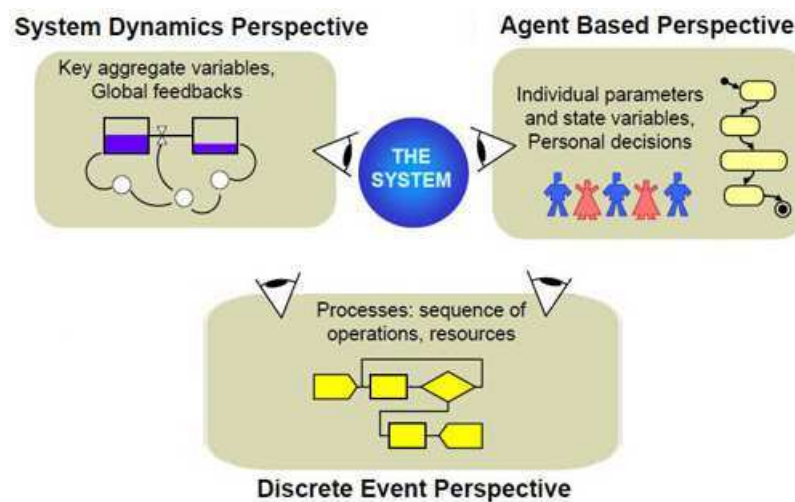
System Dynamics Perspective

Key aggregate variables, Global feedbacks

Agent Based Perspective

Individual parameters and state variables, Personal decisions

THE SYSTEM

Processes: sequence of operations, resources

Discrete Event Perspective